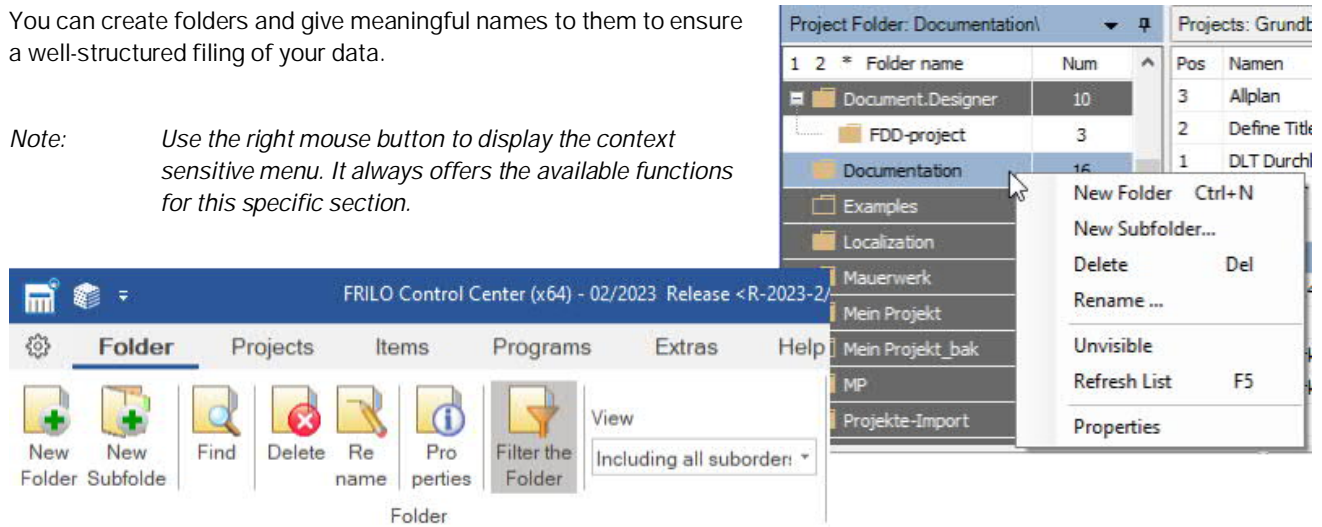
You can create folders and give meaningful names to them to ensure a well-structured filing of your data.

Note: Use the right mouse button to display the context sensitive menu. It always offers the available functions for this specific section.

Project Folder: Documentation\

| 1 2 * Folder name | Num |
|---|---|
| Document.Designer | 10 |
| FDD-project | 3 |
| Documentation | 16 |
| Examples | |
| Localization | |
| Mauerwerk | |
| Mein Projekt | |
| Mein Projekt_bak | |
| MP | |
| Projekte-Import | |

Projects: Grundb

| Pos | Namen |
|---|---|
| 3 | Allplan |
| 2 | Define Title |
| 1 | DLT Durchl |

New Folder Ctrl+N
New Subfolder...
Delete Del
Rename ...
Unvisible
Refresh List F5
Properties

FRILO Control Center (x64) - 02/2023 Release <R-2023-2/

Folder Projects Items Programs Extras Help

New Folder New Subfolde Find Delete Re name Pro perties Filter the Folder View Including all suborders

Folder